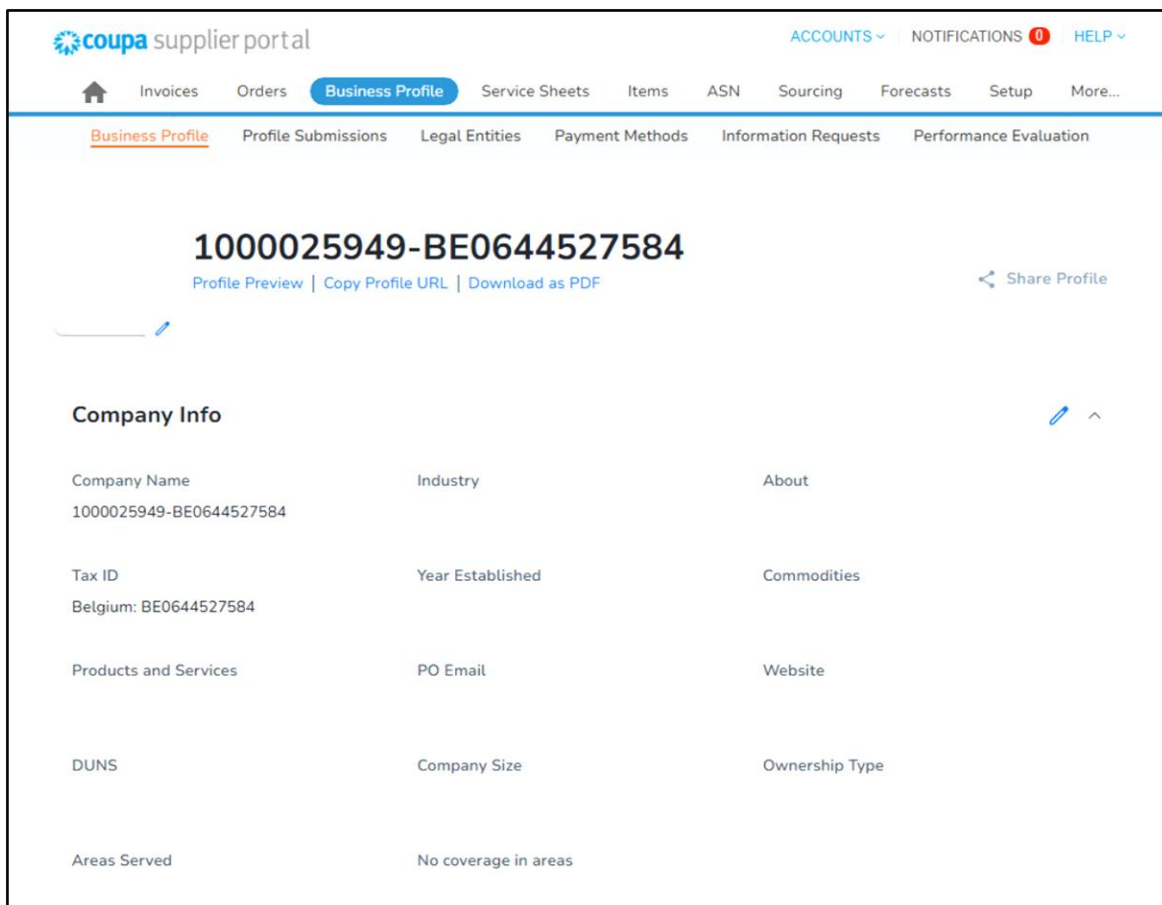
coupa supplier portal

ACCOUNTS NOTIFICATIONS 0 HELP

Invoices Orders Business Profile Service Sheets Items ASN Sourcing Forecasts Setup More...

Business Profile Profile Submissions Legal Entities Payment Methods Information Requests Performance Evaluation

1000025949-BE0644527584

Profile Preview | Copy Profile URL | Download as PDF

Share Profile

Company Info

Company Name
1000025949-BE0644527584

Industry

About

Tax ID
Belgium: BE0644527584

Year Established

Commodities

Products and Services

PO Email

Website

DUNS

Company Size

Ownership Type

Areas Served

No coverage in areas